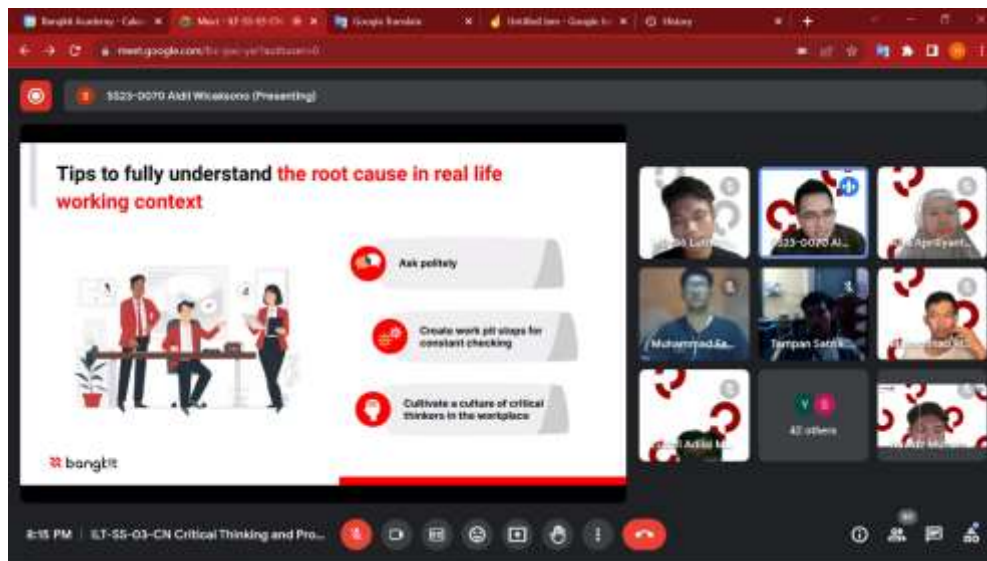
Bangkit Academy · Calo ×
Meet - ILT-SS-03-CN ×
Google Translate ×
Untitled item - Google ×
History ×
meet.google.com/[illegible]

5523-0070 Aldi Wicaksono (Presenting)

Tips to fully understand the root cause in real life working context

Ask politely

Create work pit stops for constant checking

Cultivate a culture of critical thinkers in the workplace

bangkit

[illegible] Luth
5523-0070 Al...
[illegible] Apriliyant...
Muhammad Fa...
Tampan Sabil...
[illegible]hammad Al...
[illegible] Adila M...
42 others
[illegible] M...

8:15 PM | ILT-SS-03-CN Critical Thinking and Pro...